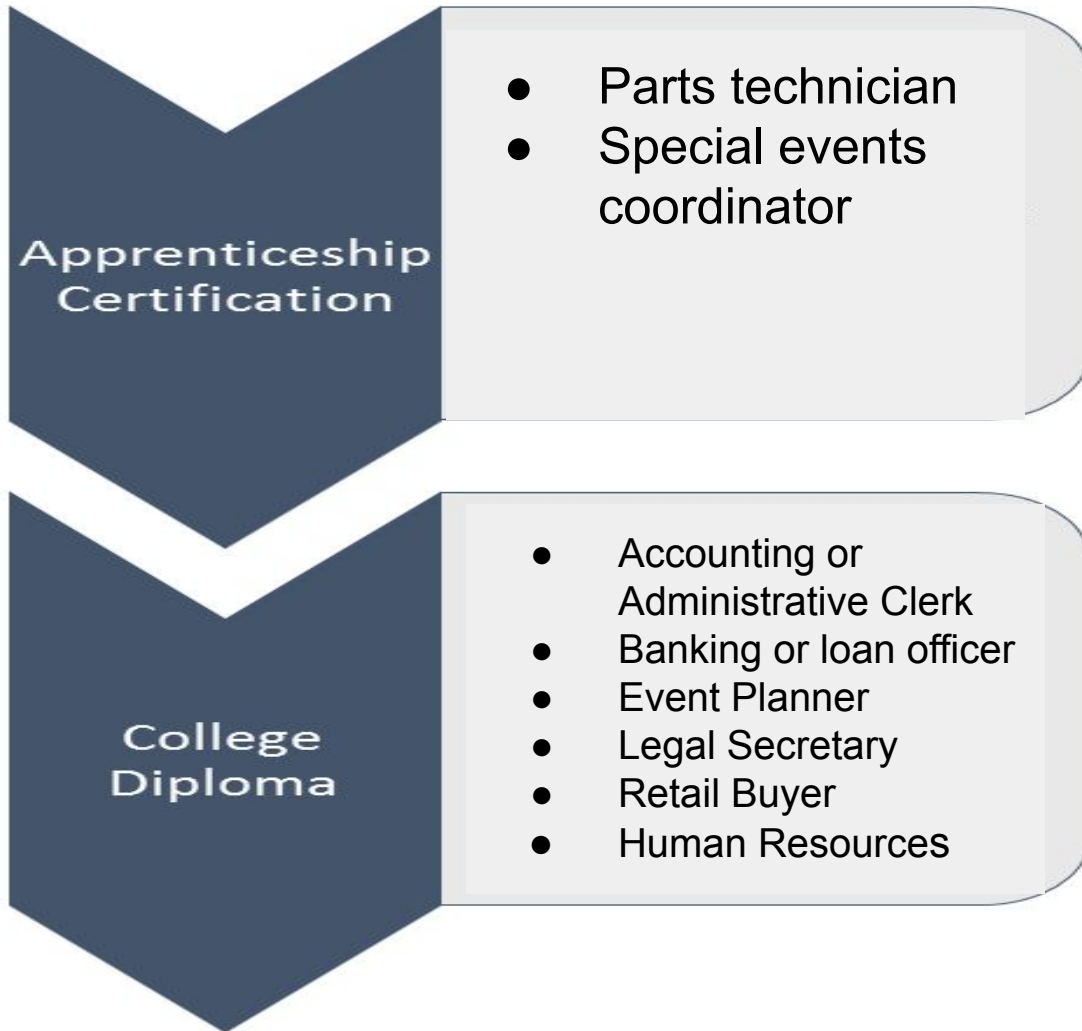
Apprenticeship Certification

- Parts technician
- Special events coordinator

College Diploma

- Accounting or Administrative Clerk
- Banking or loan officer
- Event Planner
- Legal Secretary
- Retail Buyer
- Human Resources